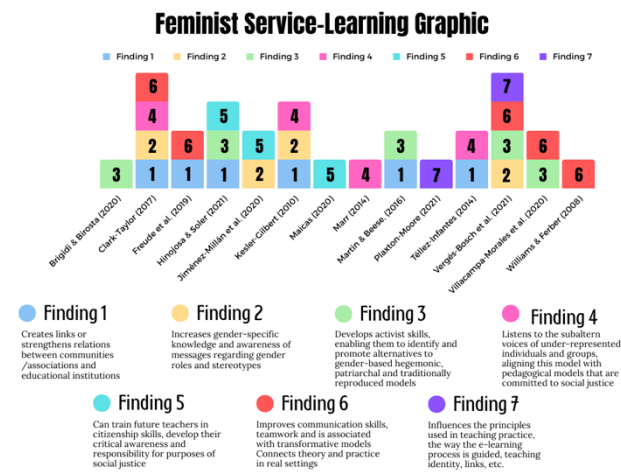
Feminist Service-Learning Graphic

Finding 1 Finding 2 Finding 3 Finding 4 Finding 5 Finding 6 Finding 7

| Study | Findings (bottom to top) |
|---|---|
| Brigidi & Birosta (2020) | 3 |
| Clark-Taylor (2017) | 1, 2, 4, 6 |
| Freude et al. (2019) | 1, 6 |
| Hinojosa & Soler (2021) | 1, 3, 5 |
| Jiménez-Millán et al. (2020) | 2, 5 |
| Kesler-Gilbert (2010) | 1, 2, 4 |
| Maicas (2020) | 5 |
| Marr (2014) | 4 |
| Martin & Beese, (2016) | 1, 3 |
| Plaxton-Moore (2021) | 7 |
| Téllez-Infantes (2014) | 1, 4 |
| Vergés-Bosch et al. (2021) | 2, 3, 6, 7 |
| Villacampa-Morales et al. (2020) | 3, 6 |
| Williams & Ferber (2008) | 6 |

Finding 1
Creates links or strengthens relations between communities /associations and educational institutions

Finding 2
Increases gender-specific knowledge and awareness of messages regarding gender roles and stereotypes

Finding 3
Develops activist skills, enabling them to identify and promote alternatives to gender-based hegemonic, patriarchal and traditionally reproduced models

Finding 4
Listens to the subaltern voices of under-represented individuals and groups, aligning this model with pedagogical models that are committed to social justice

Finding 5
Can train future teachers in citizenship skills, develop their critical awareness and responsibility for purposes of social justice

Finding 6
Improves communication skills, teamwork and is associated with transformative models Connects theory and practice in real settings

Finding 7
Influences the principles used in teaching practice, the way the e-learning process is guided, teaching identity, links, etc.